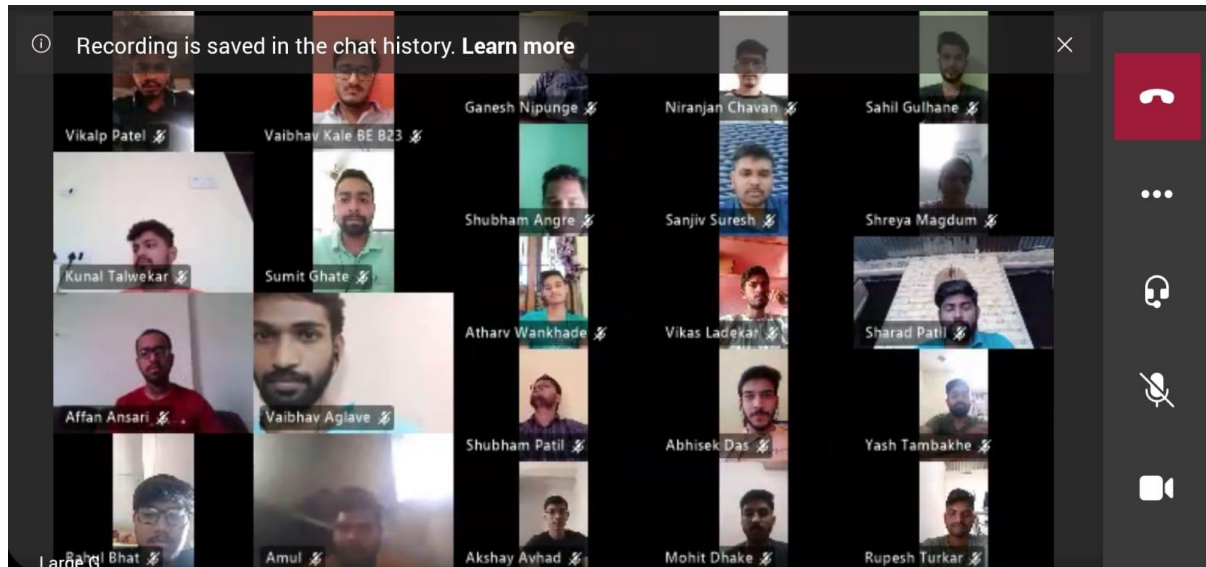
Recording is saved in the chat history. Learn more

Vikalp Patel

Vaibhav Kale BE B23

Ganesh Nipunge

Niranjan Chavan

Sahil Gulhane

Kunal Talwekar

Sumit Ghate

Shubham Angre

Sanjiv Suresh

Shreya Magdum

Atharv Wankhade

Vikas Ladekar

Sharad Patil

Affan Ansari

Vaibhav Aglave

Shubham Patil

Abhisek Das

Yash Tambakhe

Rahul Bhat

Amul

Akshay Avhad

Mohit Dhake

Rupesh Turkar

Large G